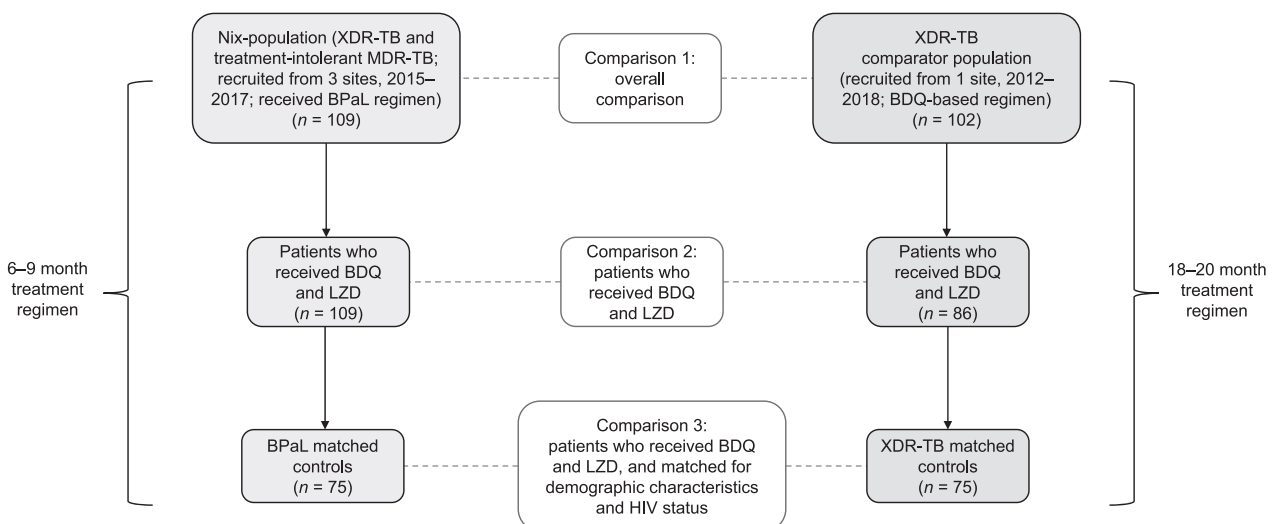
Nix-population (XDR-TB and treatment-intolerant MDR-TB; recruited from 3 sites, 2015–2017; received BPaL regimen) ($n$ = 109)

Comparison 1: overall comparison

XDR-TB comparator population (recruited from 1 site, 2012–2018; BDQ-based regimen) ($n$ = 102)

6–9 month treatment regimen

Patients who received BDQ and LZD ($n$ = 109)

Comparison 2: patients who received BDQ and LZD

Patients who received BDQ and LZD ($n$ = 86)

18–20 month treatment regimen

BPaL matched controls ($n$ = 75)

Comparison 3: patients who received BDQ and LZD, and matched for demographic characteristics and HIV status

XDR-TB matched controls ($n$ = 75)